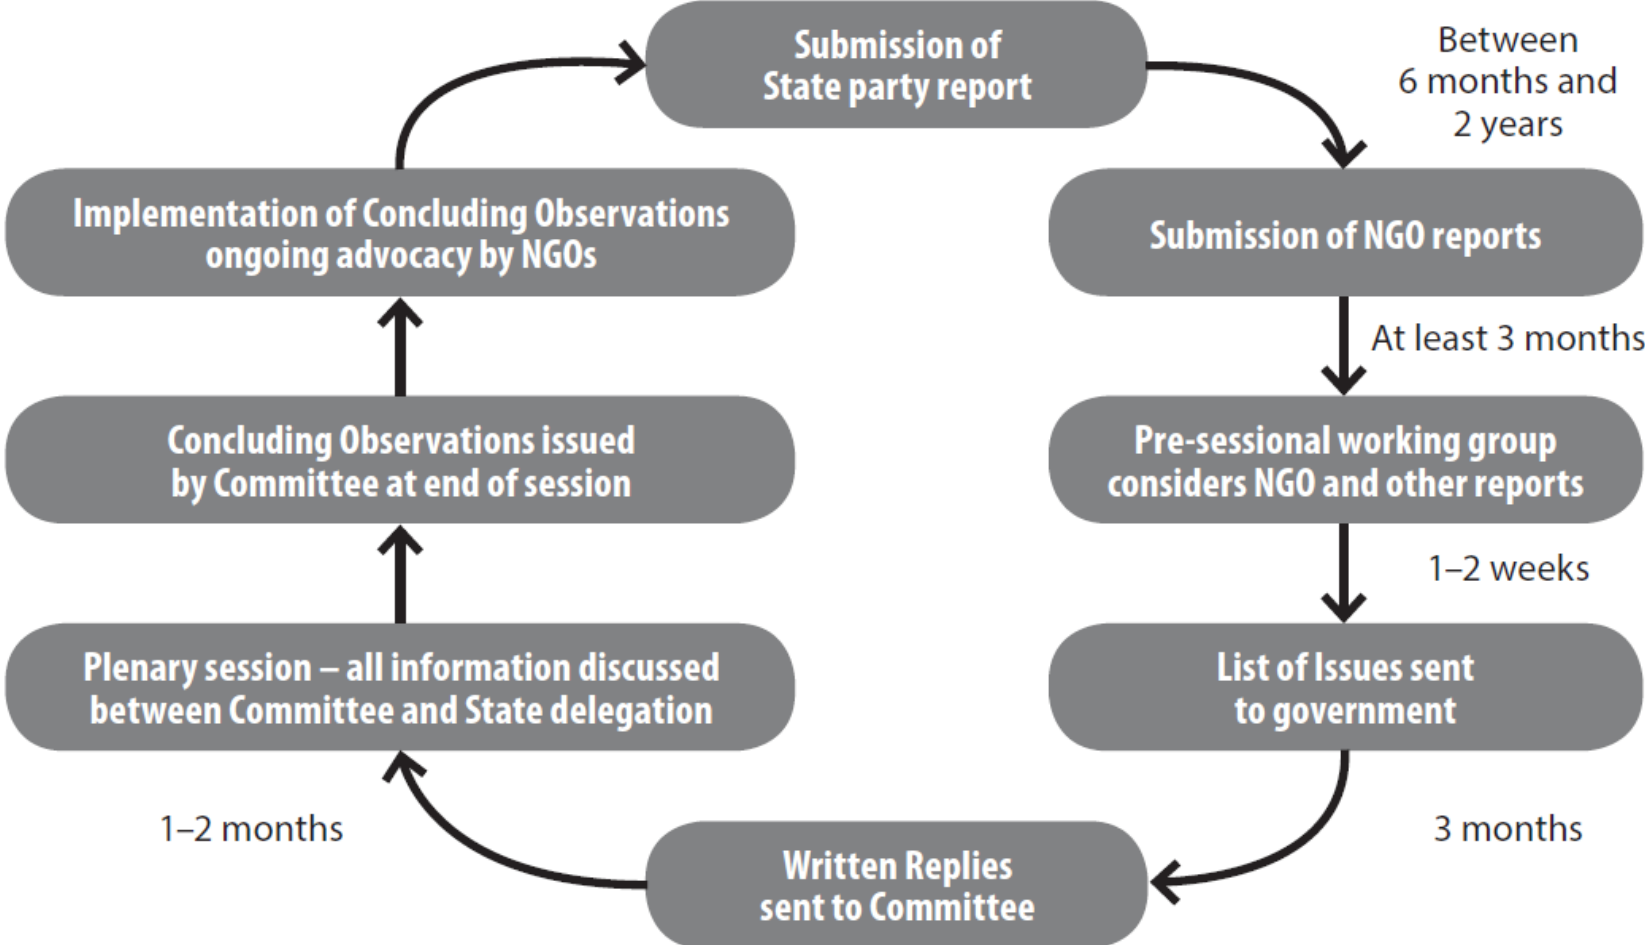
Submission of State party report

Between 6 months and 2 years

Submission of NGO reports

At least 3 months

Pre-sessional working group considers NGO and other reports

1–2 weeks

List of Issues sent to government

3 months

Written Replies sent to Committee

1–2 months

Plenary session – all information discussed between Committee and State delegation

Concluding Observations issued by Committee at end of session

Implementation of Concluding Observations ongoing advocacy by NGOs